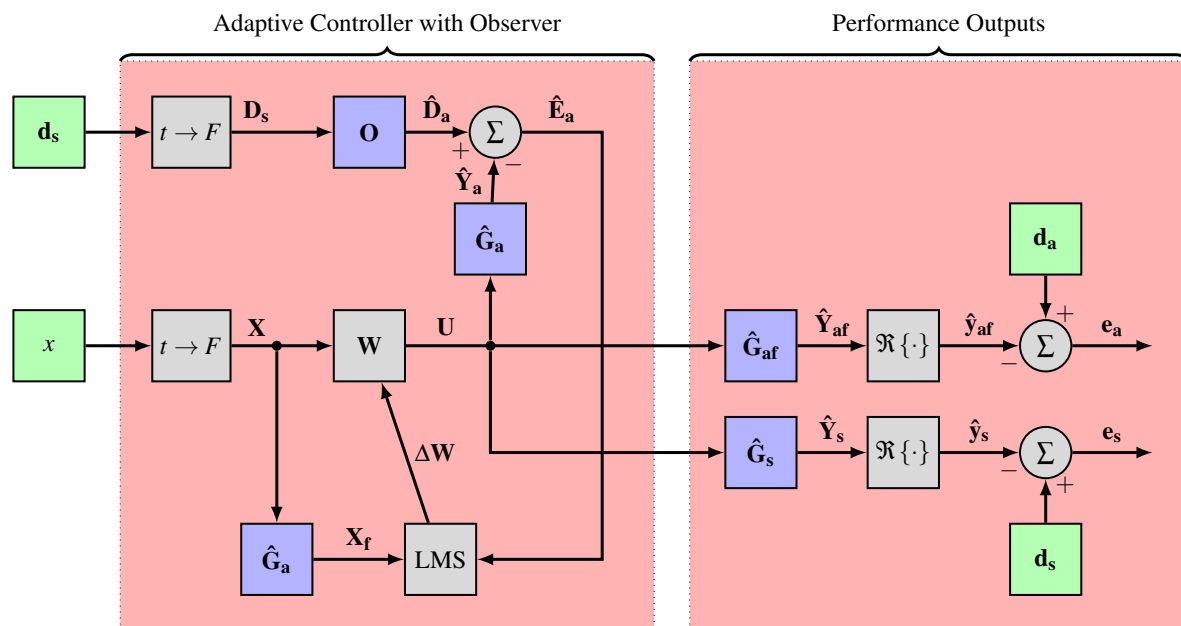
Adaptive Controller with Observer

Performance Outputs

$\mathbf{d_s}$

$t \rightarrow F$

$\mathbf{D_s}$

$\mathbf{O}$

$\hat{\mathbf{D}}_\mathbf{a}$

$\Sigma$

$\hat{\mathbf{E}}_\mathbf{a}$

$+$

$-$

$\hat{\mathbf{Y}}_\mathbf{a}$

$\hat{\mathbf{G}}_\mathbf{a}$

$\mathbf{d_a}$

$x$

$t \rightarrow F$

$\mathbf{X}$

$\mathbf{W}$

$\mathbf{U}$

$\hat{\mathbf{G}}_\mathbf{af}$

$\hat{\mathbf{Y}}_\mathbf{af}$

$\Re\{\cdot\}$

$\hat{\mathbf{y}}_\mathbf{af}$

$+$

$\Sigma$

$\mathbf{e_a}$

$-$

$\Delta\mathbf{W}$

$\hat{\mathbf{G}}_\mathbf{s}$

$\hat{\mathbf{Y}}_\mathbf{s}$

$\Re\{\cdot\}$

$\hat{\mathbf{y}}_\mathbf{s}$

$\Sigma$

$\mathbf{e_s}$

$-$

$+$

$\hat{\mathbf{G}}_\mathbf{a}$

$\mathbf{X_f}$

LMS

$\mathbf{d_s}$